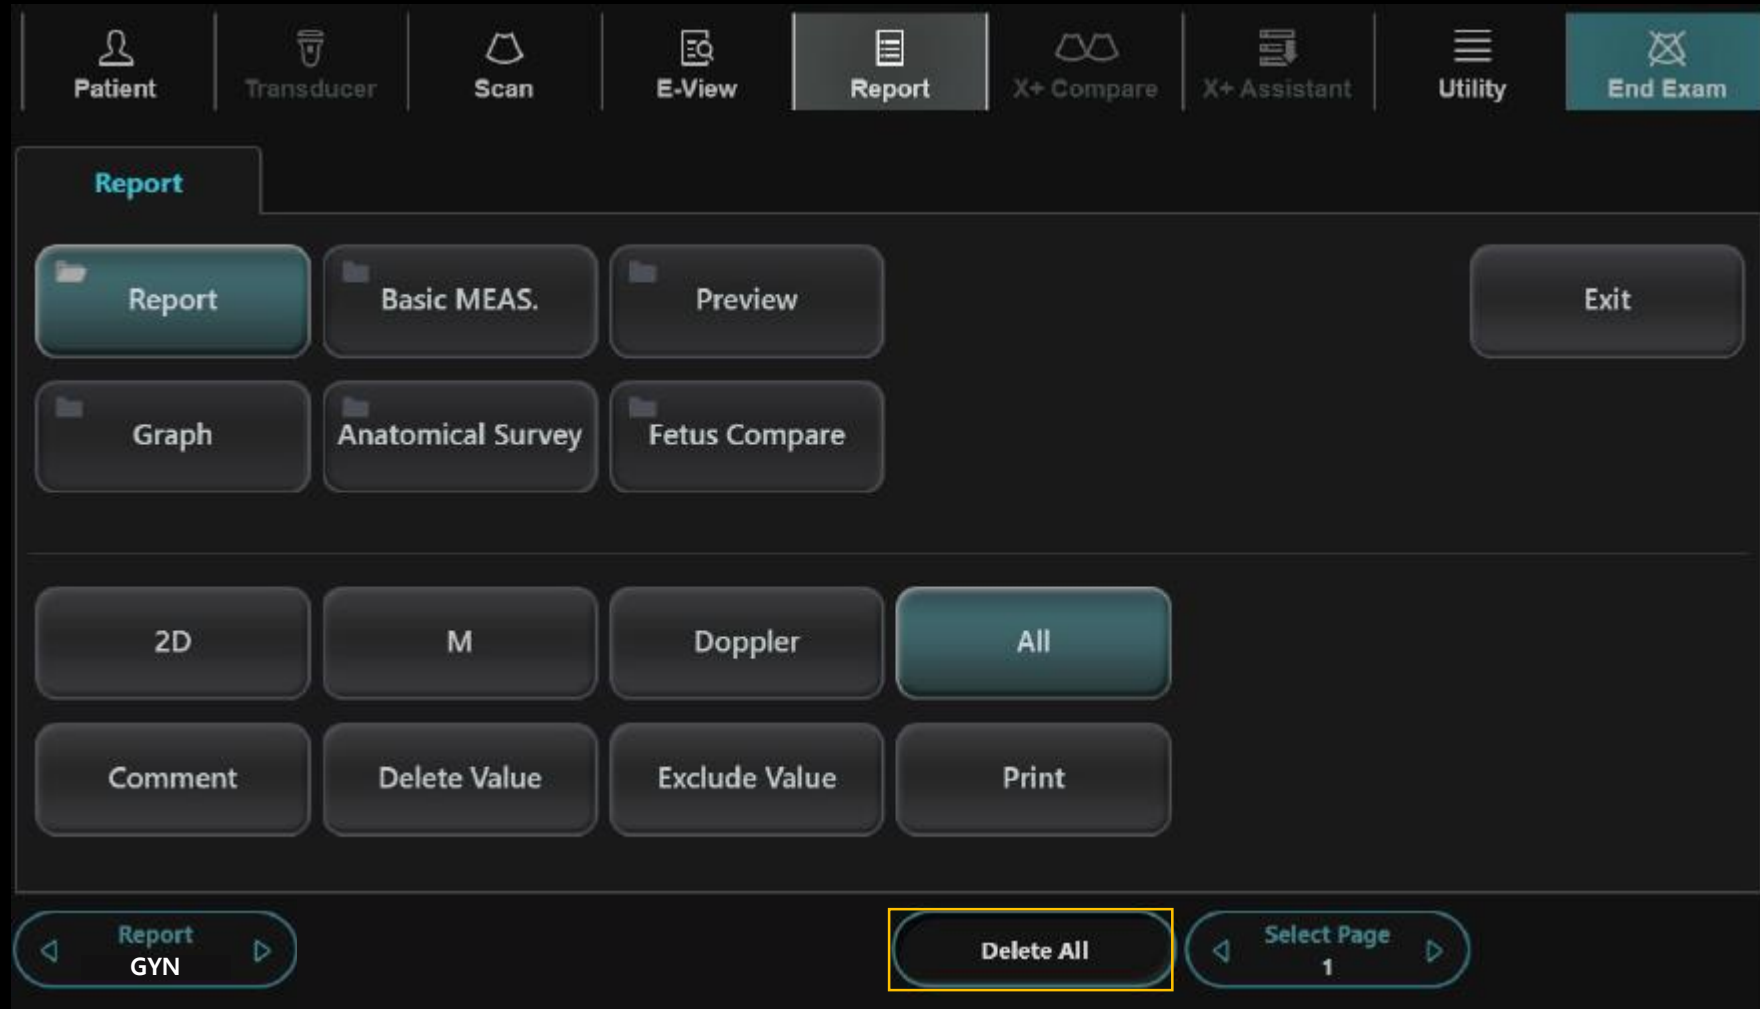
Patient
Transducer
Scan
E-View
Report
X+ Compare
X+ Assistant
Utility
End Exam

Report

Report
Basic MEAS.
Preview
Exit
Graph
Anatomical Survey
Fetus Compare

2D
M
Doppler
All
Comment
Delete Value
Exclude Value
Print

Report
GYN
Delete All
Select Page
1